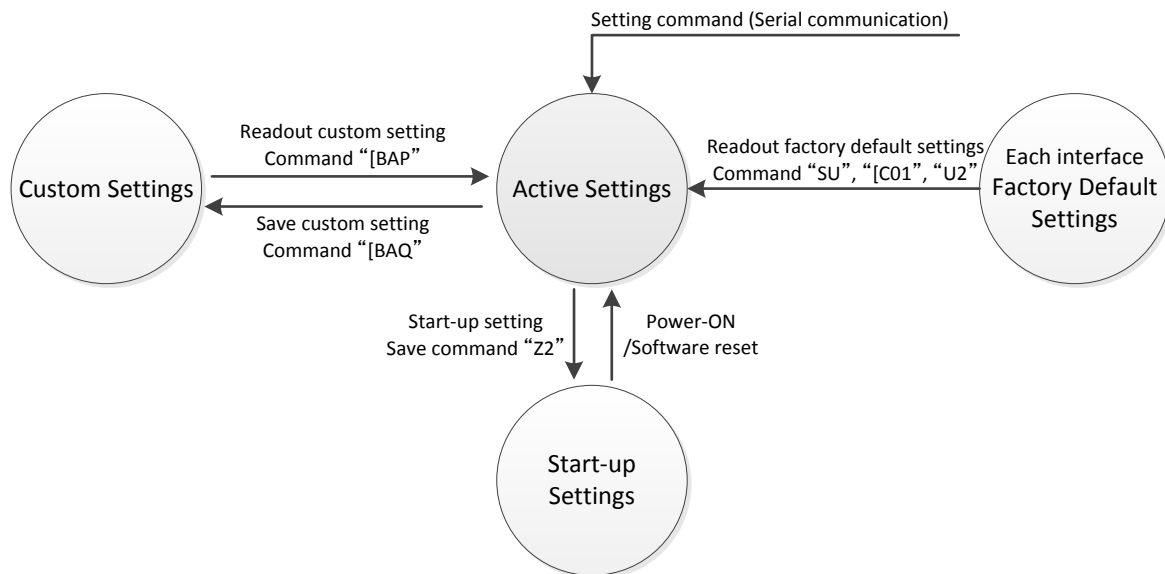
Setting command (Serial communication)

Custom Settings

Readout custom setting
Command “[BAP”

Save custom setting
Command “[BAQ”

Active Settings

Readout factory default settings
Command “SU”, “[C01”, “U2”

Each interface
Factory Default
Settings

Start-up setting
Save command “Z2”

Power-ON
/Software reset

Start-up
Settings